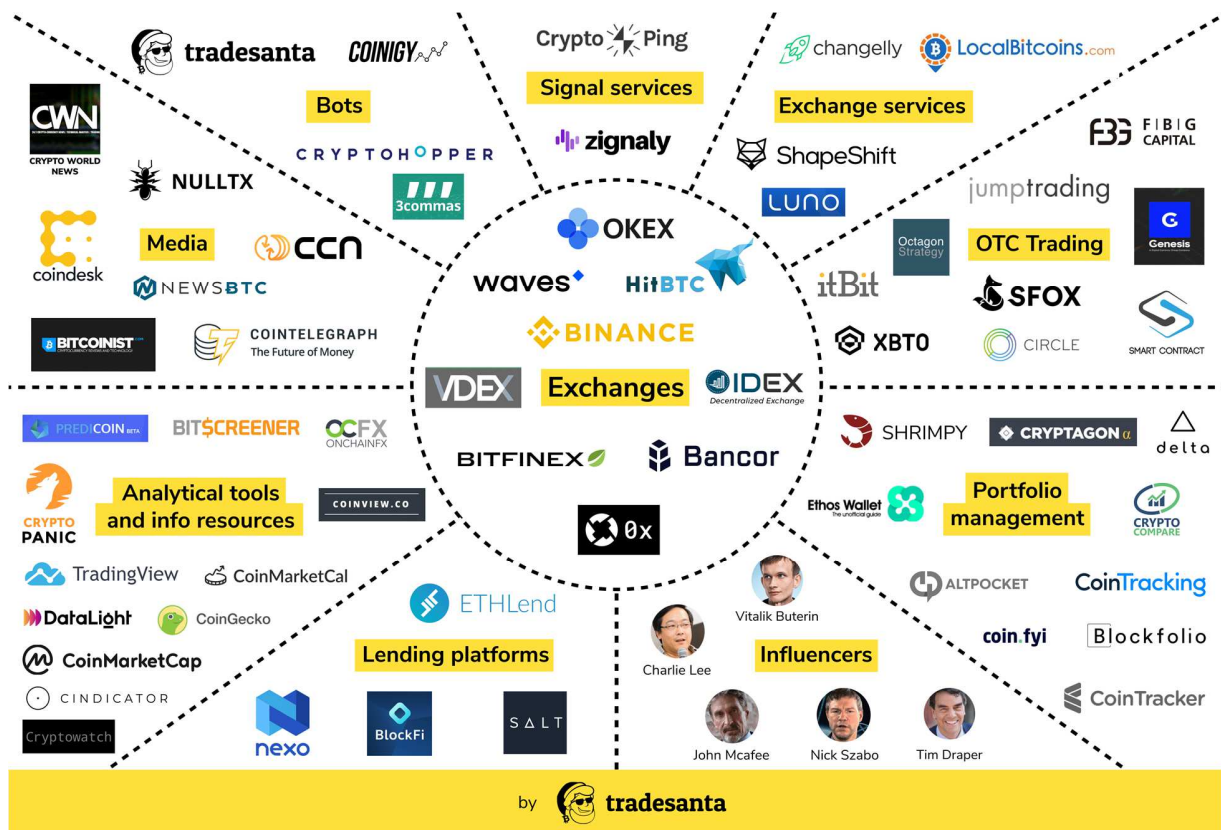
tradesanta
COINIGY
Bots
CRYPTOHOPPER
3commas
CWN
CRYPTO WORLD NEWS
NULLTX
Media
coindesk
CCN
NEWSBTC
BITCOINIST
COINTELEGRAPH
The Future of Money

Crypto Ping
Signal services
zignaly

changelly
LocalBitcoins.com
Exchange services
ShapeShift
LUNO
FBG CAPITAL
jumptrading
Octagon Strategy
OTC Trading
Genesis
itBit
SFOX
XBTO
CIRCLE
SMART CONTRACT

OKEX
waves
HitBTC
BINANCE
VDEX
Exchanges
IDEX
Decentralized Exchange
BITFINEX
Bancor
0x

PREDICOIN BETA
BITSCREENER
OCFX ONCHAINFX
CRYPTO PANIC
Analytical tools and info resources
COINVIEW.CO
TradingView
CoinMarketCal
DataLight
CoinGecko
CoinMarketCap
CINDICATOR
Cryptowatch

ETHLend
Lending platforms
nexo
BlockFi
SALT

Vitalik Buterin
Charlie Lee
Influencers
John Mcafee
Nick Szabo
Tim Draper

SHRIMPY
CRYPTAGON α
delta
Ethos Wallet
The unofficial guide
Portfolio management
CRYPTO COMPARE
ALTPOCKET
CoinTracking
coin.fyi
Blockfolio
CoinTracker

by tradesanta